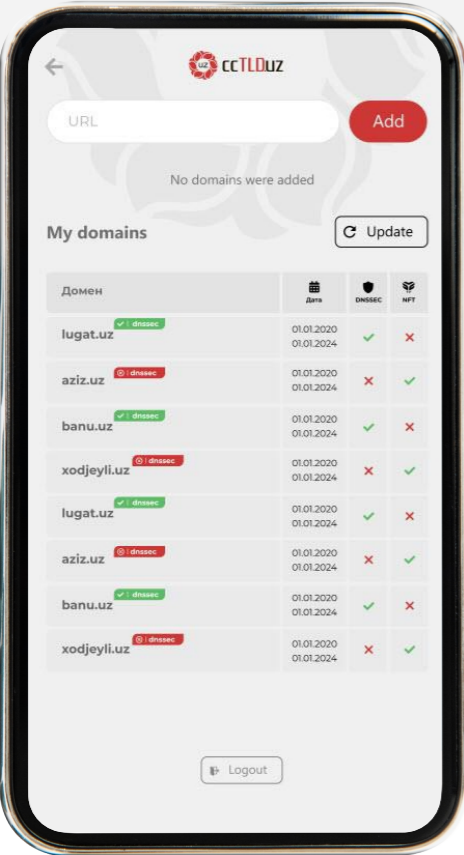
ccTLDuz

URL

Add

No domains were added

My domains

Update

| Домен | Дата | DNSSEC | NFT |
|---|---|---|---|
| lugat.uz dnssec | 01.01.2020 01.01.2024 | ✓ | ✗ |
| aziz.uz dnssec | 01.01.2020 01.01.2024 | ✗ | ✓ |
| banu.uz dnssec | 01.01.2020 01.01.2024 | ✓ | ✗ |
| xodjeyli.uz dnssec | 01.01.2020 01.01.2024 | ✗ | ✓ |
| lugat.uz dnssec | 01.01.2020 01.01.2024 | ✓ | ✗ |
| aziz.uz dnssec | 01.01.2020 01.01.2024 | ✗ | ✓ |
| banu.uz dnssec | 01.01.2020 01.01.2024 | ✓ | ✗ |
| xodjeyli.uz dnssec | 01.01.2020 01.01.2024 | ✗ | ✓ |

Logout